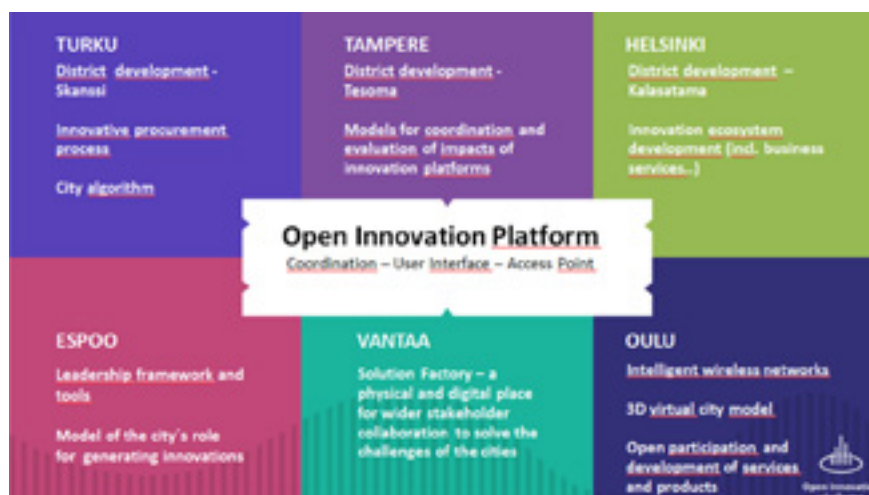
TURKU
District development - Skanssi

Innovative procurement process

City algorithm

TAMPERE
District development - Tesoma

Models for coordination and evaluation of impacts of innovation platforms

HELSINKI
District development – Kalasatama

Innovation ecosystem development (incl. business services...)

Open Innovation Platform
Coordination – User Interface – Access Point

ESPOO
Leadership framework and tools

Model of the city's role for generating innovations

VANTAA
Solution Factory – a physical and digital place for wider stakeholder collaboration to solve the challenges of the cities

OULU
Intelligent wireless networks

3D virtual city model

Open participation and development of services and products

Open Innovati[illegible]